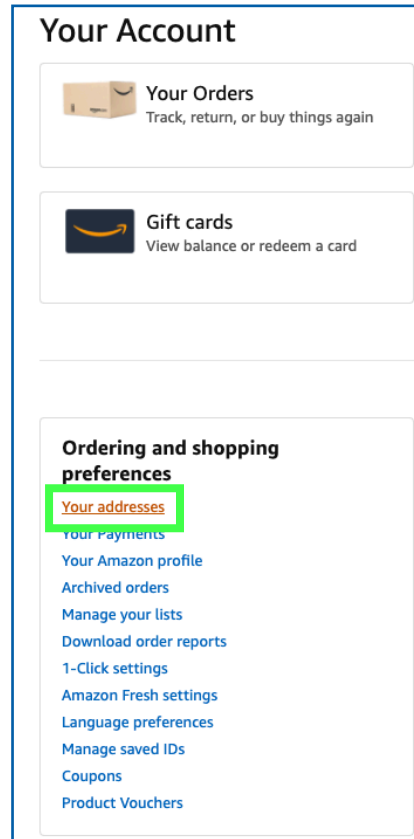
Your Account

Your Orders
Track, return, or buy things again

Gift cards
View balance or redeem a card

Ordering and shopping preferences

Your addresses
Your Payments
Your Amazon profile
Archived orders
Manage your lists
Download order reports
1-Click settings
Amazon Fresh settings
Language preferences
Manage saved IDs
Coupons
Product Vouchers